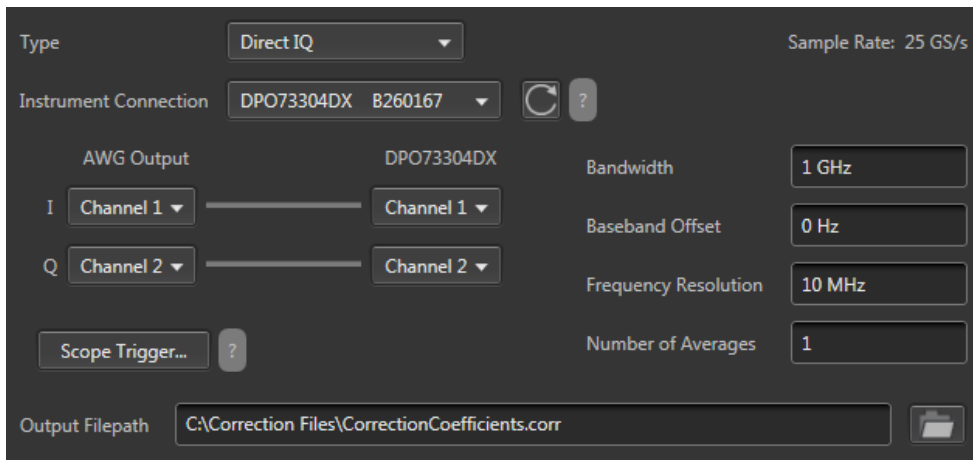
Type
Direct IQ
Sample Rate: 25 GS/s

Instrument Connection
DPO73304DX B260167
?

AWG Output
DPO73304DX
I Channel 1
Channel 1
Q Channel 2
Channel 2

Bandwidth
1 GHz
Baseband Offset
0 Hz
Frequency Resolution
10 MHz
Number of Averages
1

Scope Trigger...
?

Output Filepath
C:\Correction Files\CorrectionCoefficients.corr